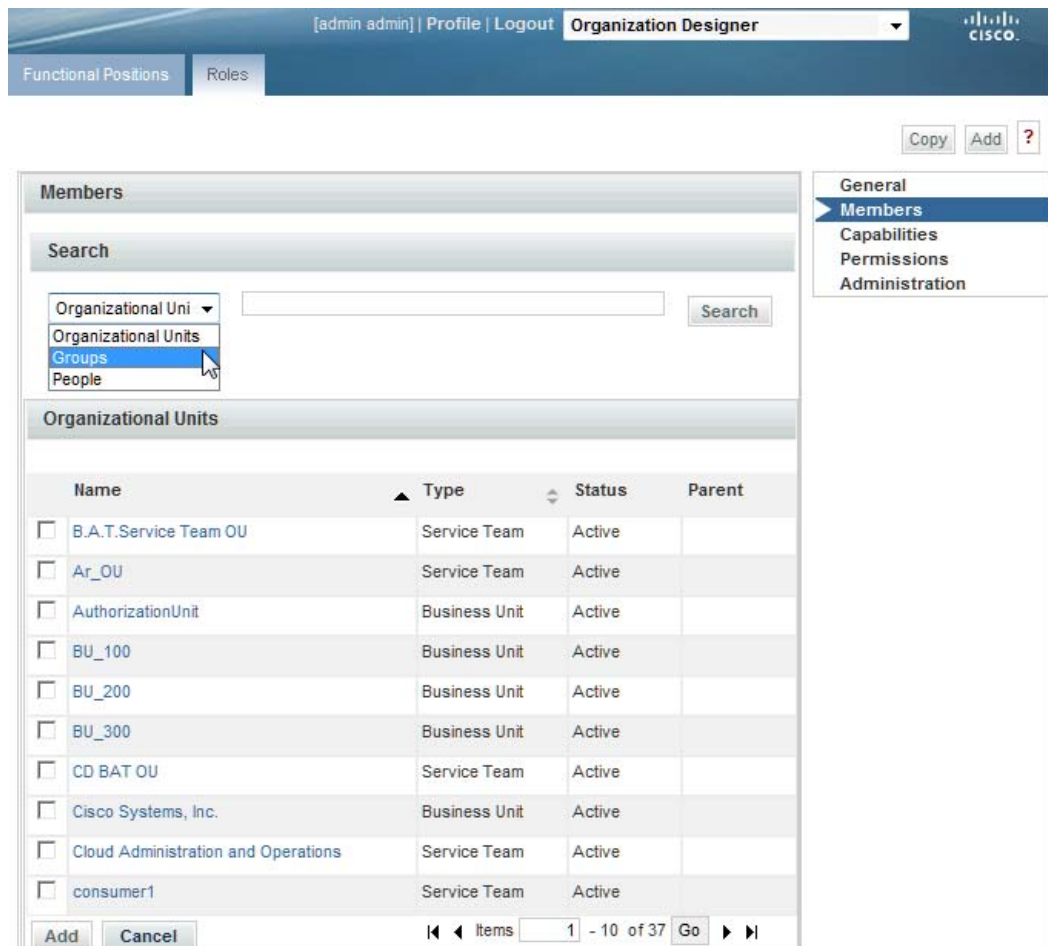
[admin admin] | Profile | Logout Organization Designer

cisco

Functional Positions Roles

Copy Add ?

Members

Search

Organizational Uni

Organizational Units
Groups
People

Search

Organizational Units

| Name | Type | Status | Parent |
|---|---|---|---|
| B.A.T.Service Team OU | Service Team | Active | |
| Ar_OU | Service Team | Active | |
| AuthorizationUnit | Business Unit | Active | |
| BU_100 | Business Unit | Active | |
| BU_200 | Business Unit | Active | |
| BU_300 | Business Unit | Active | |
| CD BAT OU | Service Team | Active | |
| Cisco Systems, Inc. | Business Unit | Active | |
| Cloud Administration and Operations | Service Team | Active | |
| consumer1 | Service Team | Active | |

Add Cancel

Items 1 - 10 of 37 Go

General
Members
Capabilities
Permissions
Administration